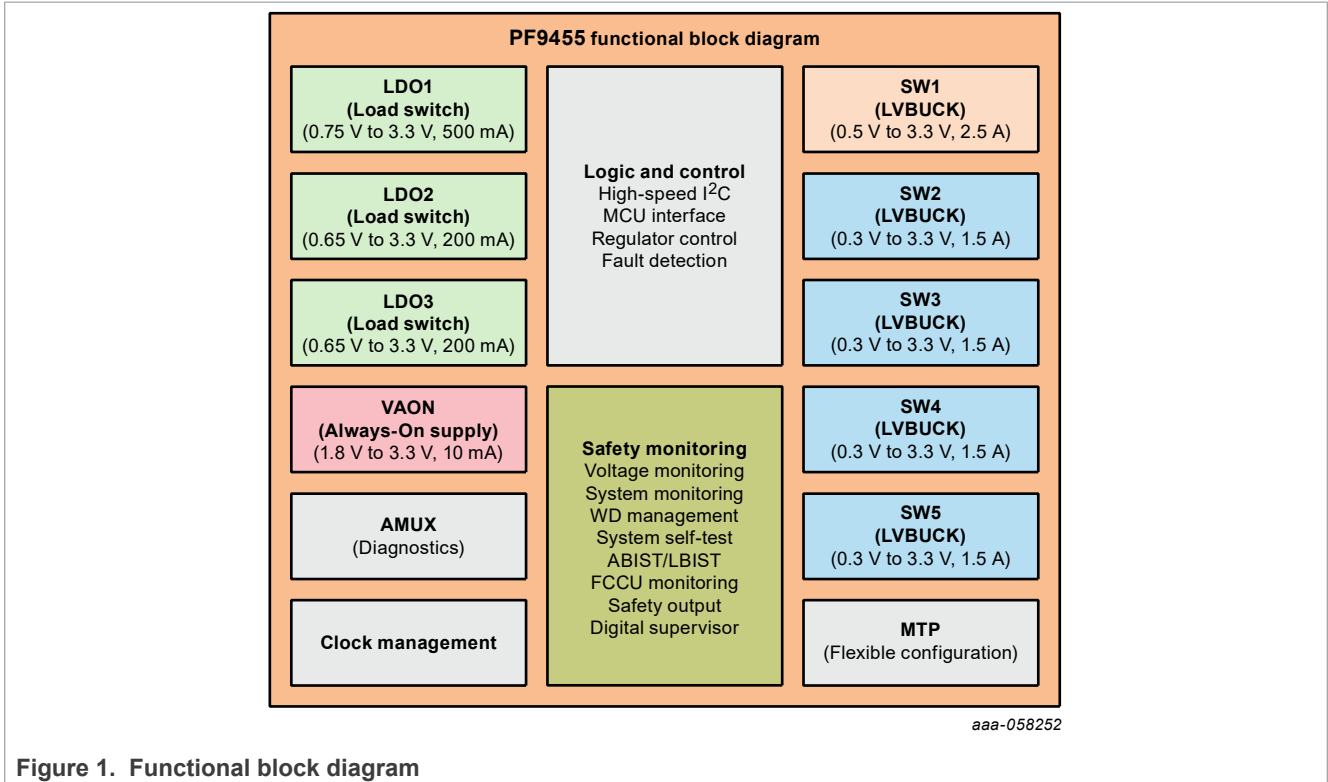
PF9455 functional block diagram

LDO1
(Load switch)
(0.75 V to 3.3 V, 500 mA)

LDO2
(Load switch)
(0.65 V to 3.3 V, 200 mA)

LDO3
(Load switch)
(0.65 V to 3.3 V, 200 mA)

VAON
(Always-On supply)
(1.8 V to 3.3 V, 10 mA)

AMUX
(Diagnostics)

Clock management

Logic and control
High-speed I$^2$C
MCU interface
Regulator control
Fault detection

Safety monitoring
Voltage monitoring
System monitoring
WD management
System self-test
ABIST/LBIST
FCCU monitoring
Safety output
Digital supervisor

SW1
(LVBUCK)
(0.5 V to 3.3 V, 2.5 A)

SW2
(LVBUCK)
(0.3 V to 3.3 V, 1.5 A)

SW3
(LVBUCK)
(0.3 V to 3.3 V, 1.5 A)

SW4
(LVBUCK)
(0.3 V to 3.3 V, 1.5 A)

SW5
(LVBUCK)
(0.3 V to 3.3 V, 1.5 A)

MTP
(Flexible configuration)

aaa-058252

Figure 1. Functional block diagram